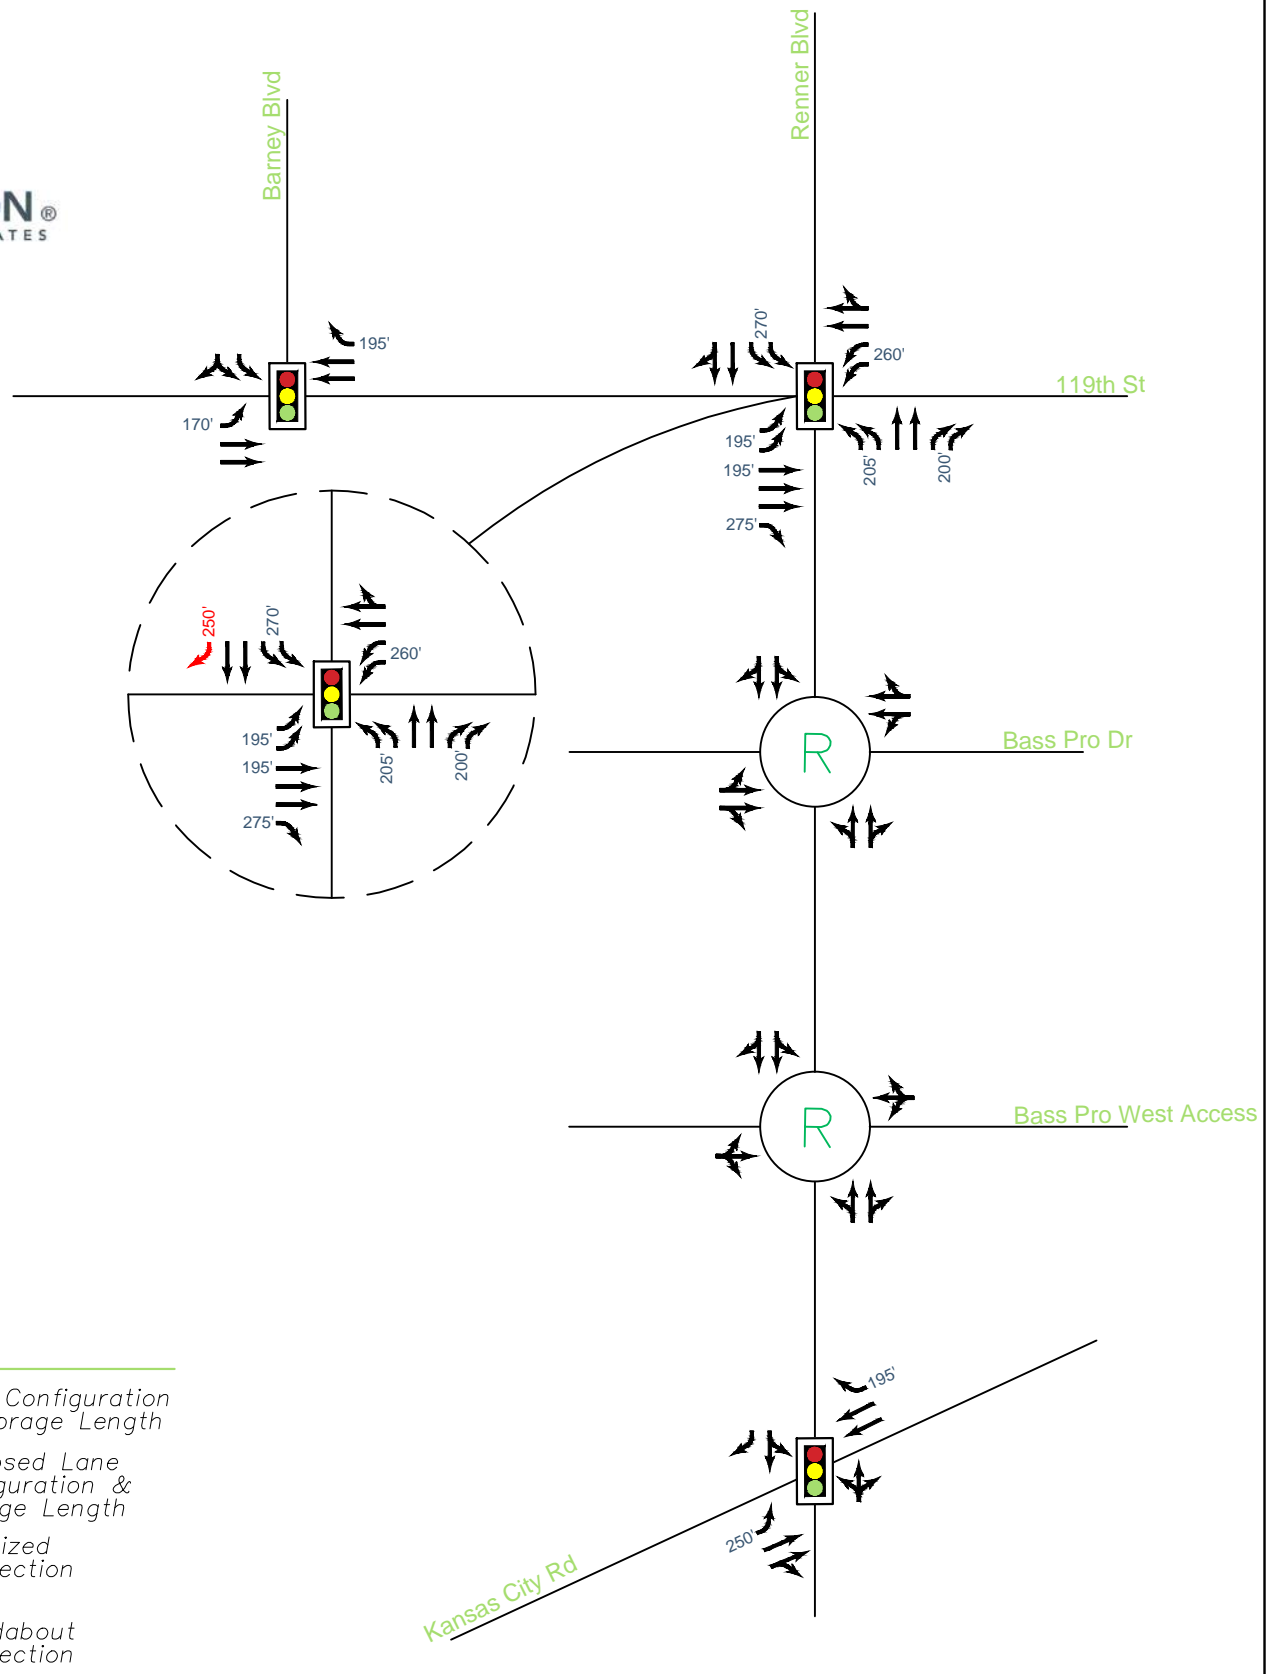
N®
ATES

Barney Blvd

Renner Blvd

195'

170'

270'

260'

119th St

195'

195'

275'

205'

200'

250'

270'

260'

195'

195'

275'

205'

200'

R

Bass Pro Dr

R

Bass Pro West Access

195'

250'

Kansas City Rd

Configuration
orage Length

osed Lane
guration &
ge Length

ized
ection

dabout
ection